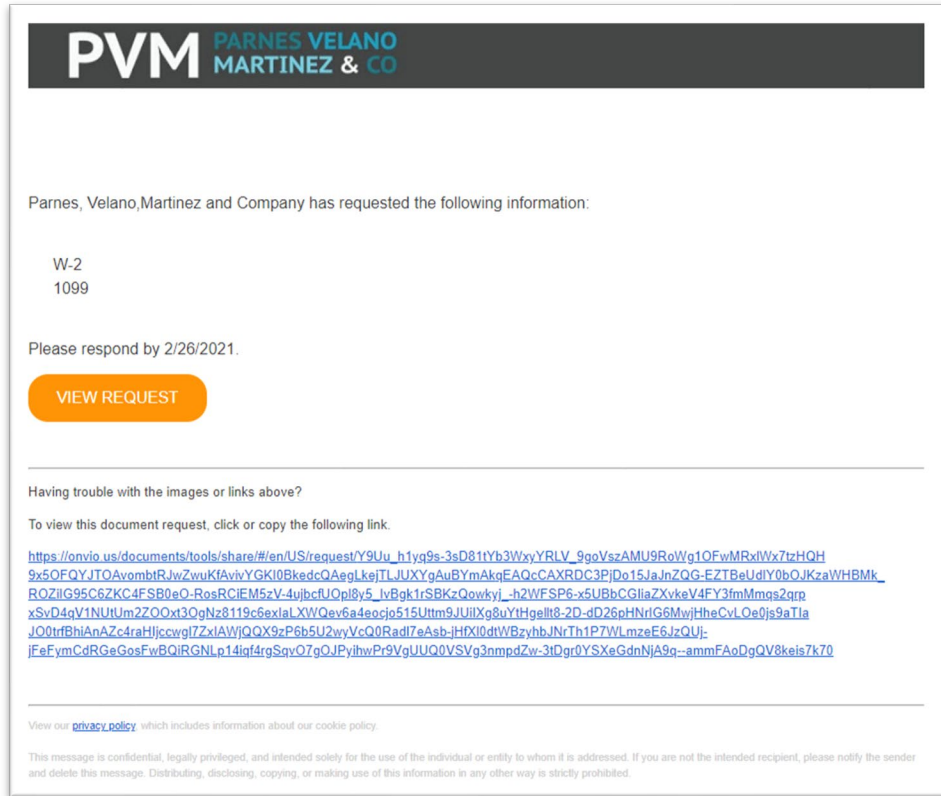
PVM PARNES VELANO MARTINEZ & CO

Parnes, Velano,Martinez and Company has requested the following information:

W-2
1099

Please respond by 2/26/2021.

VIEW REQUEST

Having trouble with the images or links above?

To view this document request, click or copy the following link.

https://onvio.us/documents/tools/share/#/en/US/request/Y9Uu_h1yq9s-3sD81tYb3WxyYRLV_9goVszAMU9RoWg1OFwMRxlWx7tzHQH9x5OFQYJTOAvombtRJwZwuKfAvivYGKI0BkedcQAegLkejTLJUXYgAuBYmAkqEAQcCAXRDC3PjDo15JaJnZQG-EZTBeUdlY0bOJKzaWHBMk_ROZilG95C6ZKC4FSB0eO-RosRClEM5zV-4ujbcfUOpl8y5_lvBgk1rSBKzQowkyj_-h2WFSP6-x5UBbCGliaZXvkeV4FY3fmMmqs2qrpxSvD4qV1NUtUm2ZOOxt3OgNz8119c6exlaLXWQev6a4eocjo515Uttm9JUilXg8uYtHgellt8-2D-dD26pHNrlG6MwjHheCvLOe0js9aTlaJO0trfBhiAnAZc4raHljccwgl7ZxlAWjQQX9zP6b5U2wyVcQ0Radl7eAsb-jHfXl0dtWBzyhbJNrTh1P7WLmzeE6JzQUj-jFeFymCdRGeGosFwBQiRGNLp14iqf4rgSqvO7gOJPyihwPr9VgUUQ0VSVg3nmpdZw-3tDgr0YSXeGdnNjA9q--ammFAoDgQV8keis7k70

View our privacy policy, which includes information about our cookie policy.

This message is confidential, legally privileged, and intended solely for the use of the individual or entity to whom it is addressed. If you are not the intended recipient, please notify the sender and delete this message. Distributing, disclosing, copying, or making use of this information in any other way is strictly prohibited.